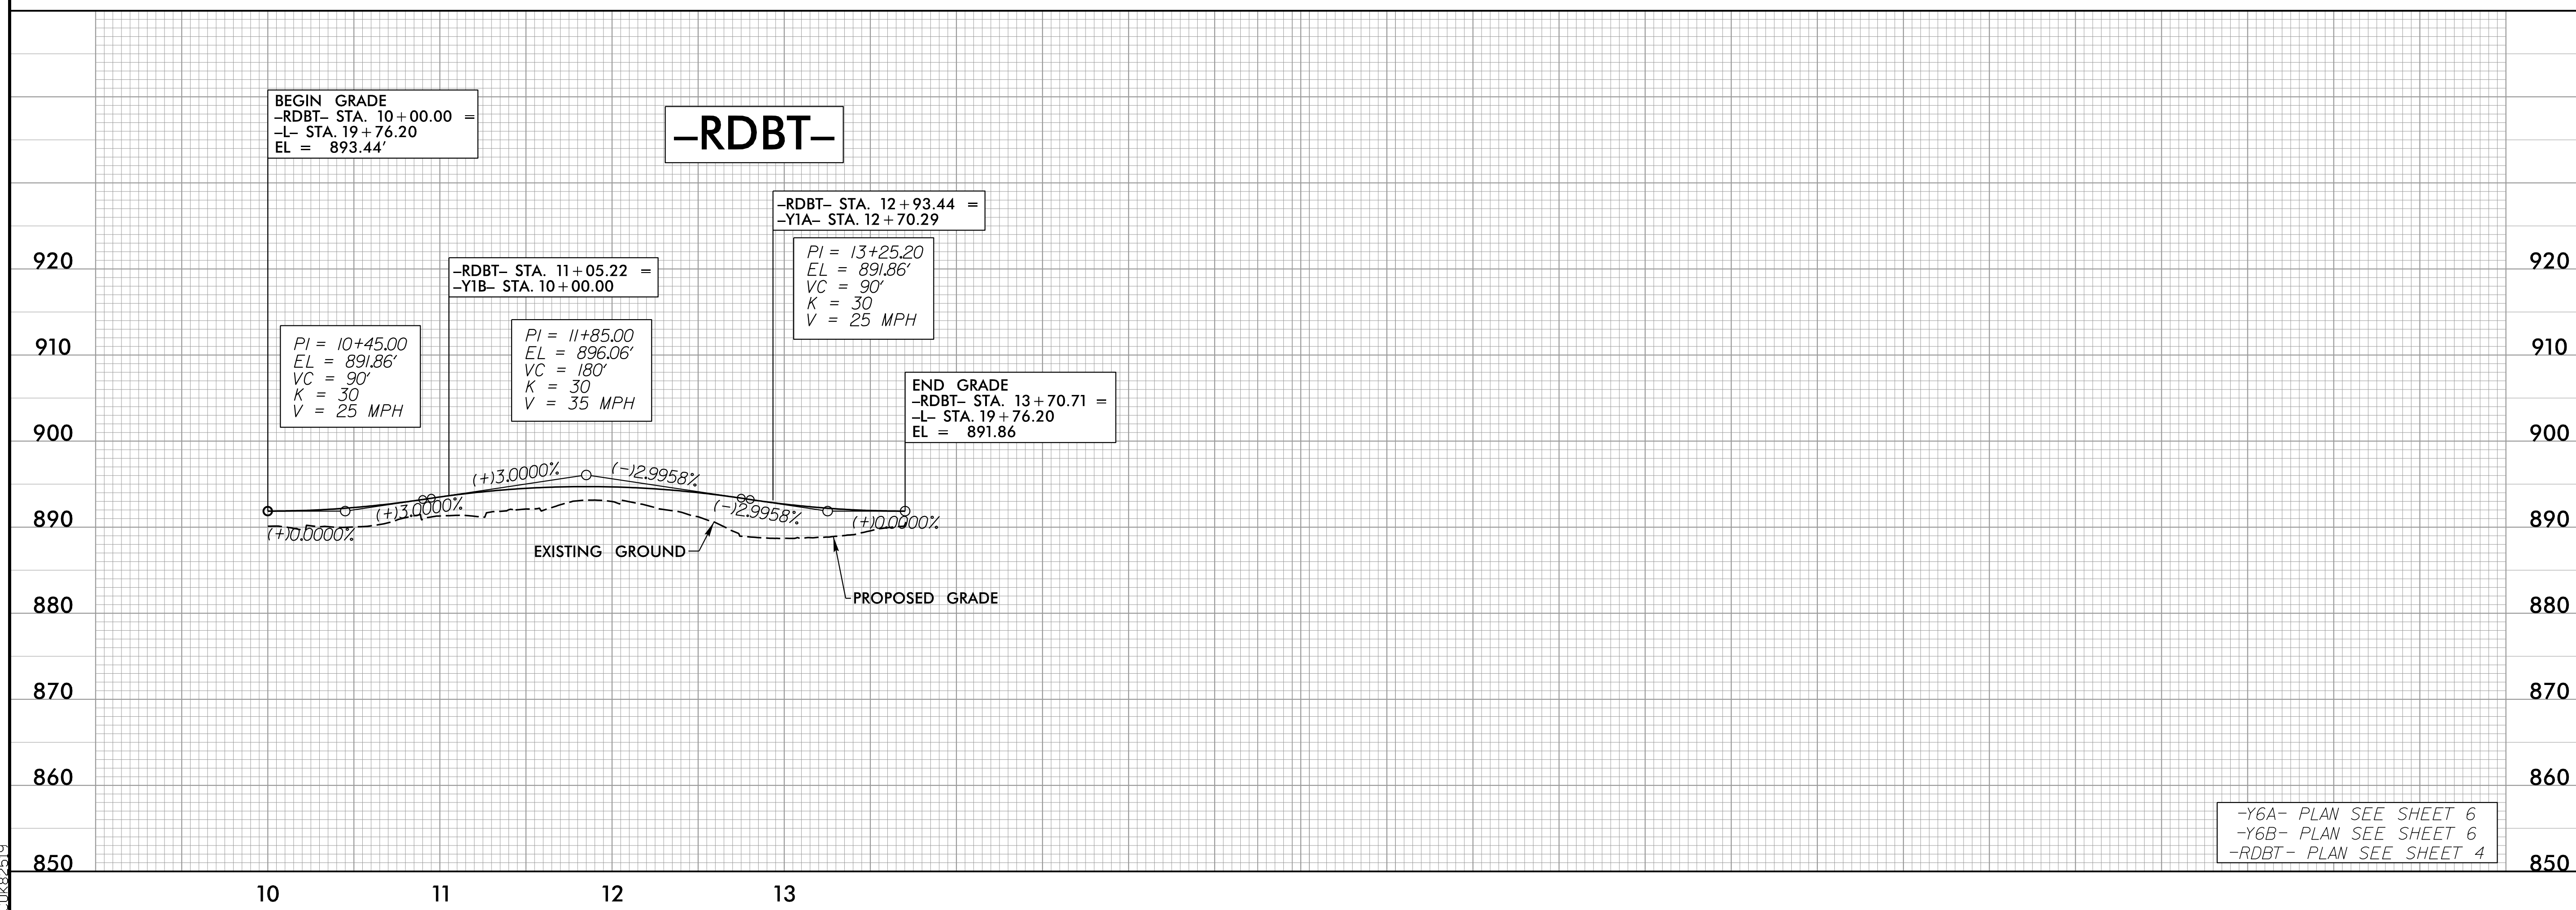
BEGIN GRADE
–RDBT– STA. 10+00.00 =
–L– STA. 19+76.20
EL = 893.44'

–RDBT–

–RDBT– STA. 12+93.44 =
–Y1A– STA. 12+70.29

PI = 13+25.20
EL = 891.86'
VC = 90'
K = 30
V = 25 MPH

–RDBT– STA. 11+05.22 =
–Y1B– STA. 10+00.00

PI = 10+45.00
EL = 891.86'
VC = 90'
K = 30
V = 25 MPH

PI = 11+85.00
EL = 896.06'
VC = 180'
K = 30
V = 35 MPH

END GRADE
–RDBT– STA. 13+70.71 =
–L– STA. 19+76.20
EL = 891.86

(+)3.0000%
(–)2.9958%
(+)3.0000%
(–)2.9958%
(+)0.0000%
(+)0.0000%

EXISTING GROUND
PROPOSED GRADE

920
910
900
890
880
870
860
850

920
910
900
890
880
870
860
850

–Y6A– PLAN SEE SHEET 6
–Y6B– PLAN SEE SHEET 6
–RDBT– PLAN SEE SHEET 4

10
11
12
13

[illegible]